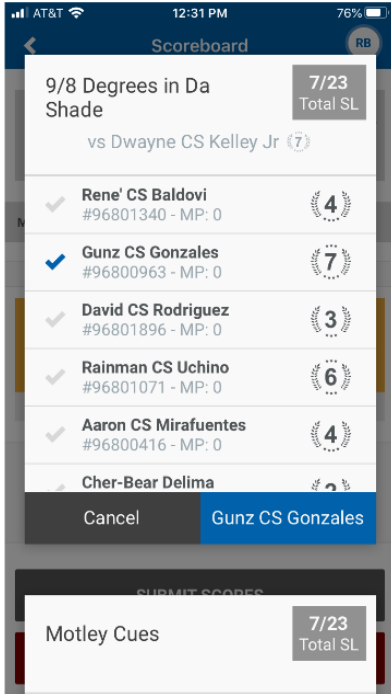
AT&T 12:31 PM 76%

Scoreboard RB

9/8 Degrees in Da Shade

7/23 Total SL

vs Dwayne CS Kelley Jr 7

Rene' CS Baldovi
#96801340 - MP: 0
4

Gunz CS Gonzales
#96800963 - MP: 0
7

David CS Rodriguez
#96801896 - MP: 0
3

Rainman CS Uchino
#96801071 - MP: 0
6

Aaron CS Mirafuentes
#96800416 - MP: 0
4

Cher-Bear Delima
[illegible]

Cancel

Gunz CS Gonzales

SUBMIT SCORES

Motley Cues

7/23 Total SL